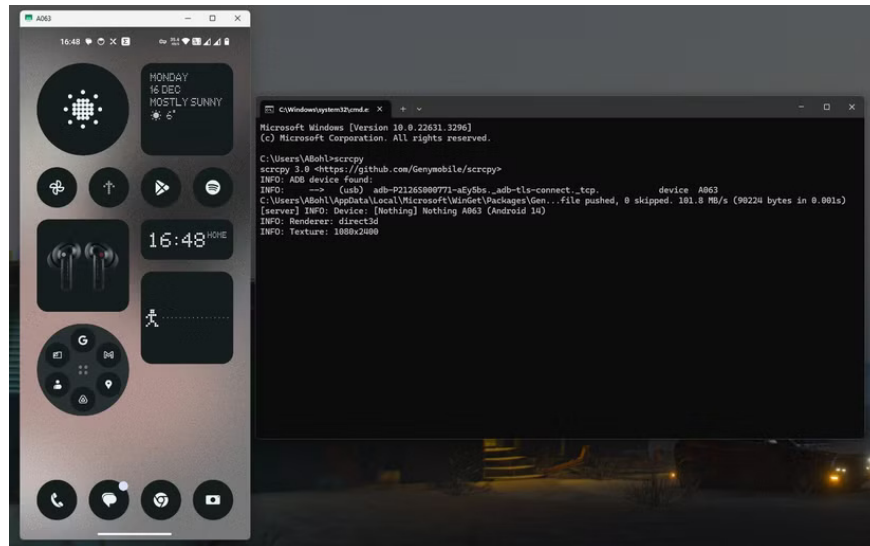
A063

16:48

MONDAY
16 DEC
MOSTLY SUNNY
6°

16:48 HOME

G

C:\Windows\system32\cmd.e

Microsoft Windows [Version 10.0.22631.3296]
(c) Microsoft Corporation. All rights reserved.

C:\Users\ABohl>scrcpy
scrcpy 3.0 <https://github.com/Genymobile/scrcpy>
INFO: ADB device found:
INFO:     -->   (usb)  adb-P2126S000771-aEy5bs._adb-tls-connect._tcp.            device  A063
C:\Users\ABohl\AppData\Local\Microsoft\WinGet\Packages\Gen...file pushed, 0 skipped. 101.8 MB/s (90224 bytes in 0.001s)
[server] INFO: Device: [Nothing] Nothing A063 (Android 14)
INFO: Renderer: direct3d
INFO: Texture: 1080x2400